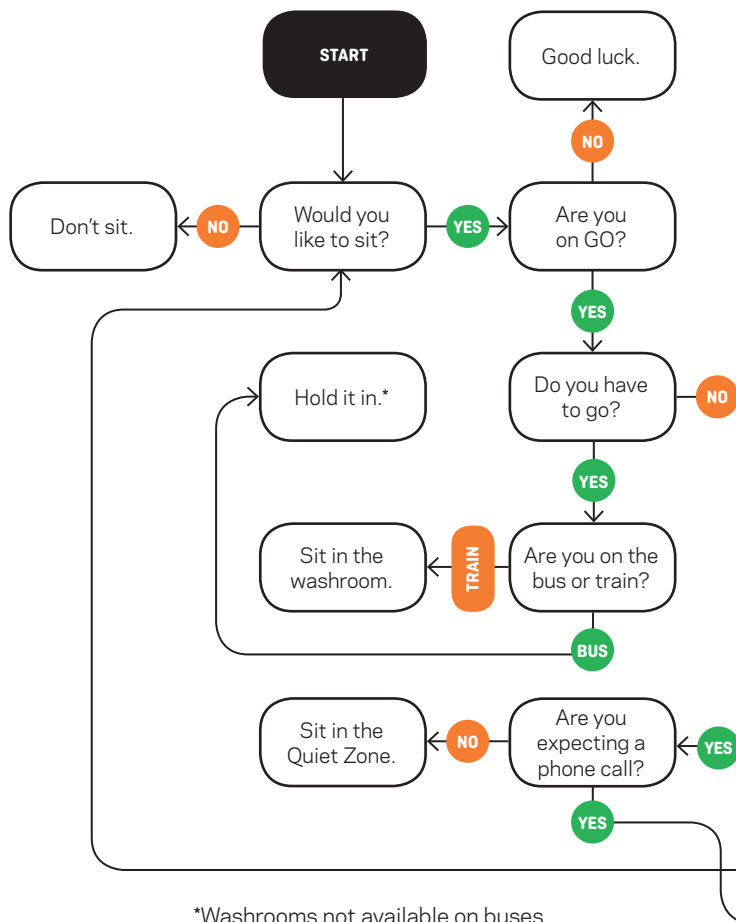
START

Good luck.

NO

Don't sit.

NO

Would you like to sit?

YES

Are you on GO?

YES

Hold it in.*

Do you have to go?

NO

YES

Sit in the washroom.

TRAIN

Are you on the bus or train?

BUS

Sit in the Quiet Zone.

NO

Are you expecting a phone call?

YES

YES

*Washrooms not available on buses